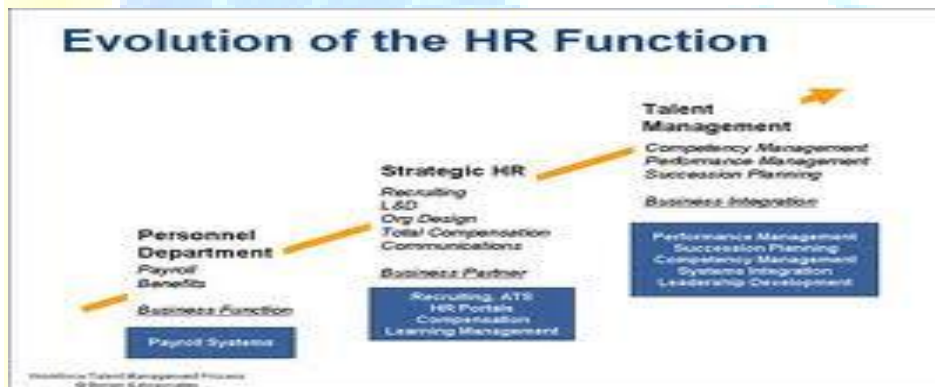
Evolution of the HR Function

Personnel Department
Payroll
Benefits

Business Function

Payroll Systems

Strategic HR
Recruiting
L&D
Org Design
Total Compensation
Communications

Business Partner

Recruiting, ATS
HR Portals
Compensation
Learning Management

Talent Management
Competency Management
Performance Management
Succession Planning

Business Integration

Performance Management
Succession Planning
Competency Management
Systems Integration
Leadership Development

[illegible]
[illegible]